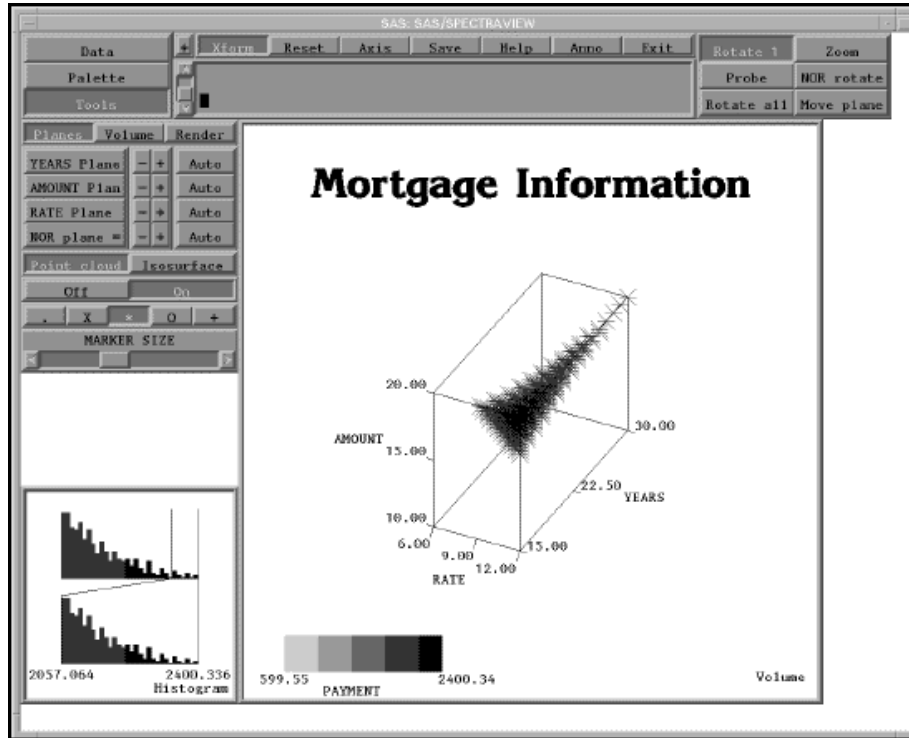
SAS: SAS/SPECTRAVIEW

Data
Palette
Tools
+
Xform
Reset
Axis
Save
Help
Anno
Exit
Rotate 1
Zoom
Probe
NOR rotate
Rotate all
Move plane

Planes
Volume
Render
YEARS Plane
-
+
Auto
AMOUNT Plan
-
+
Auto
RATE Plane
-
+
Auto
NOR plane =
-
+
Auto
Point cloud
Isosurface
Off
On
.
X
*
O
+
MARKER SIZE

2057.064
2400.336
Histogram

Mortgage Information

20.00
AMOUNT
15.00
10.00
6.00
9.00
12.00
RATE
15.00
22.50
YEARS
30.00

599.55
PAYMENT
2400.34
Volume